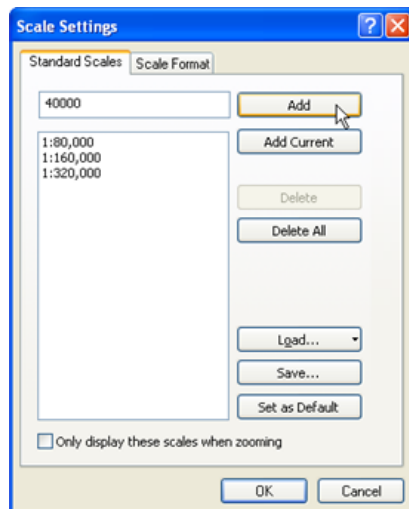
Scale Settings

Standard Scales
Scale Format

40000

Add

Add Current

1:80,000
1:160,000
1:320,000

Delete

Delete All

Load...

Save...

Set as Default

Only display these scales when zooming

OK

Cancel